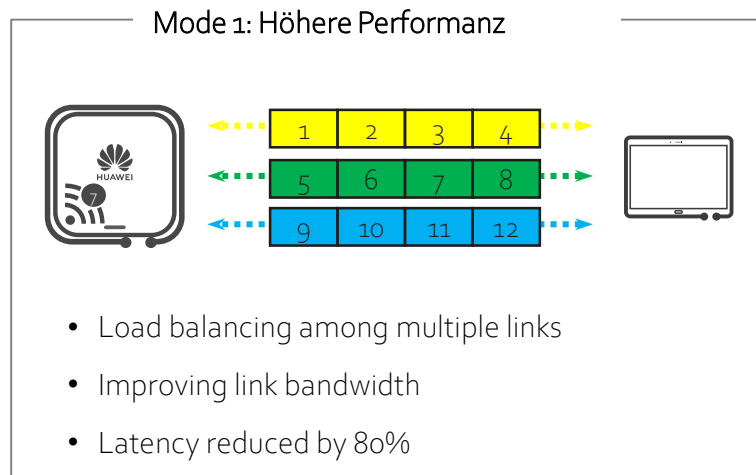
Mode 1: Höhere Performanz

HUAWEI

7

| 1 | 2 | 3 | 4 |
|---|---|---|---|

| 5 | 6 | 7 | 8 |
|---|---|---|---|

| 9 | 10 | 11 | 12 |
|---|---|---|---|

- Load balancing among multiple links
- Improving link bandwidth
- Latency reduced by 80%